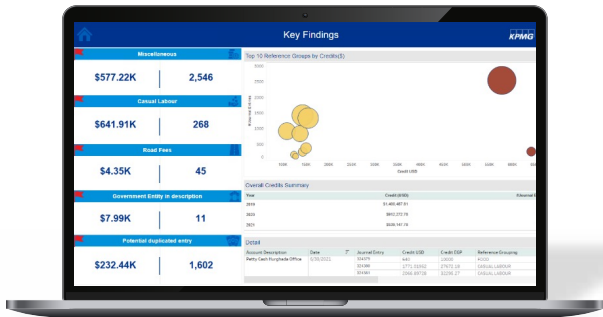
Key Findings

KPMG

Miscellaneous

$577.22K | 2,546

Casual Labour

$641.91K | 268

Road Fees

$4.35K | 45

Government Entity in description

$7.99K | 11

Potential duplicated entry

$232.44K | 1,602

Top 10 Reference Groups by Credits($)

3000
2500
2000
1500
1000
500
0

Credit USD

Overall Credits Summary

| Year | Credit (USD) | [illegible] |
|---|---|---|
| 2019 | $1,486,487.81 | |
| 2020 | $912,272.15 | |
| 2021 | $408,141.19 | |

Detail

| Account Description | Date | Journal Entry | Credit USD | Credit DSP | Reference Grouping |
|---|---|---|---|---|---|
| Petty Cash Hurghada Office | 5/05/2022 | 324379 | 440 | 24000 | FOOD |
| | | 324380 | 2773.35952 | 27675.38 | CASUAL LABOUR |
| | | 324381 | 2566.89708 | 25295.77 | CASUAL LABOUR |